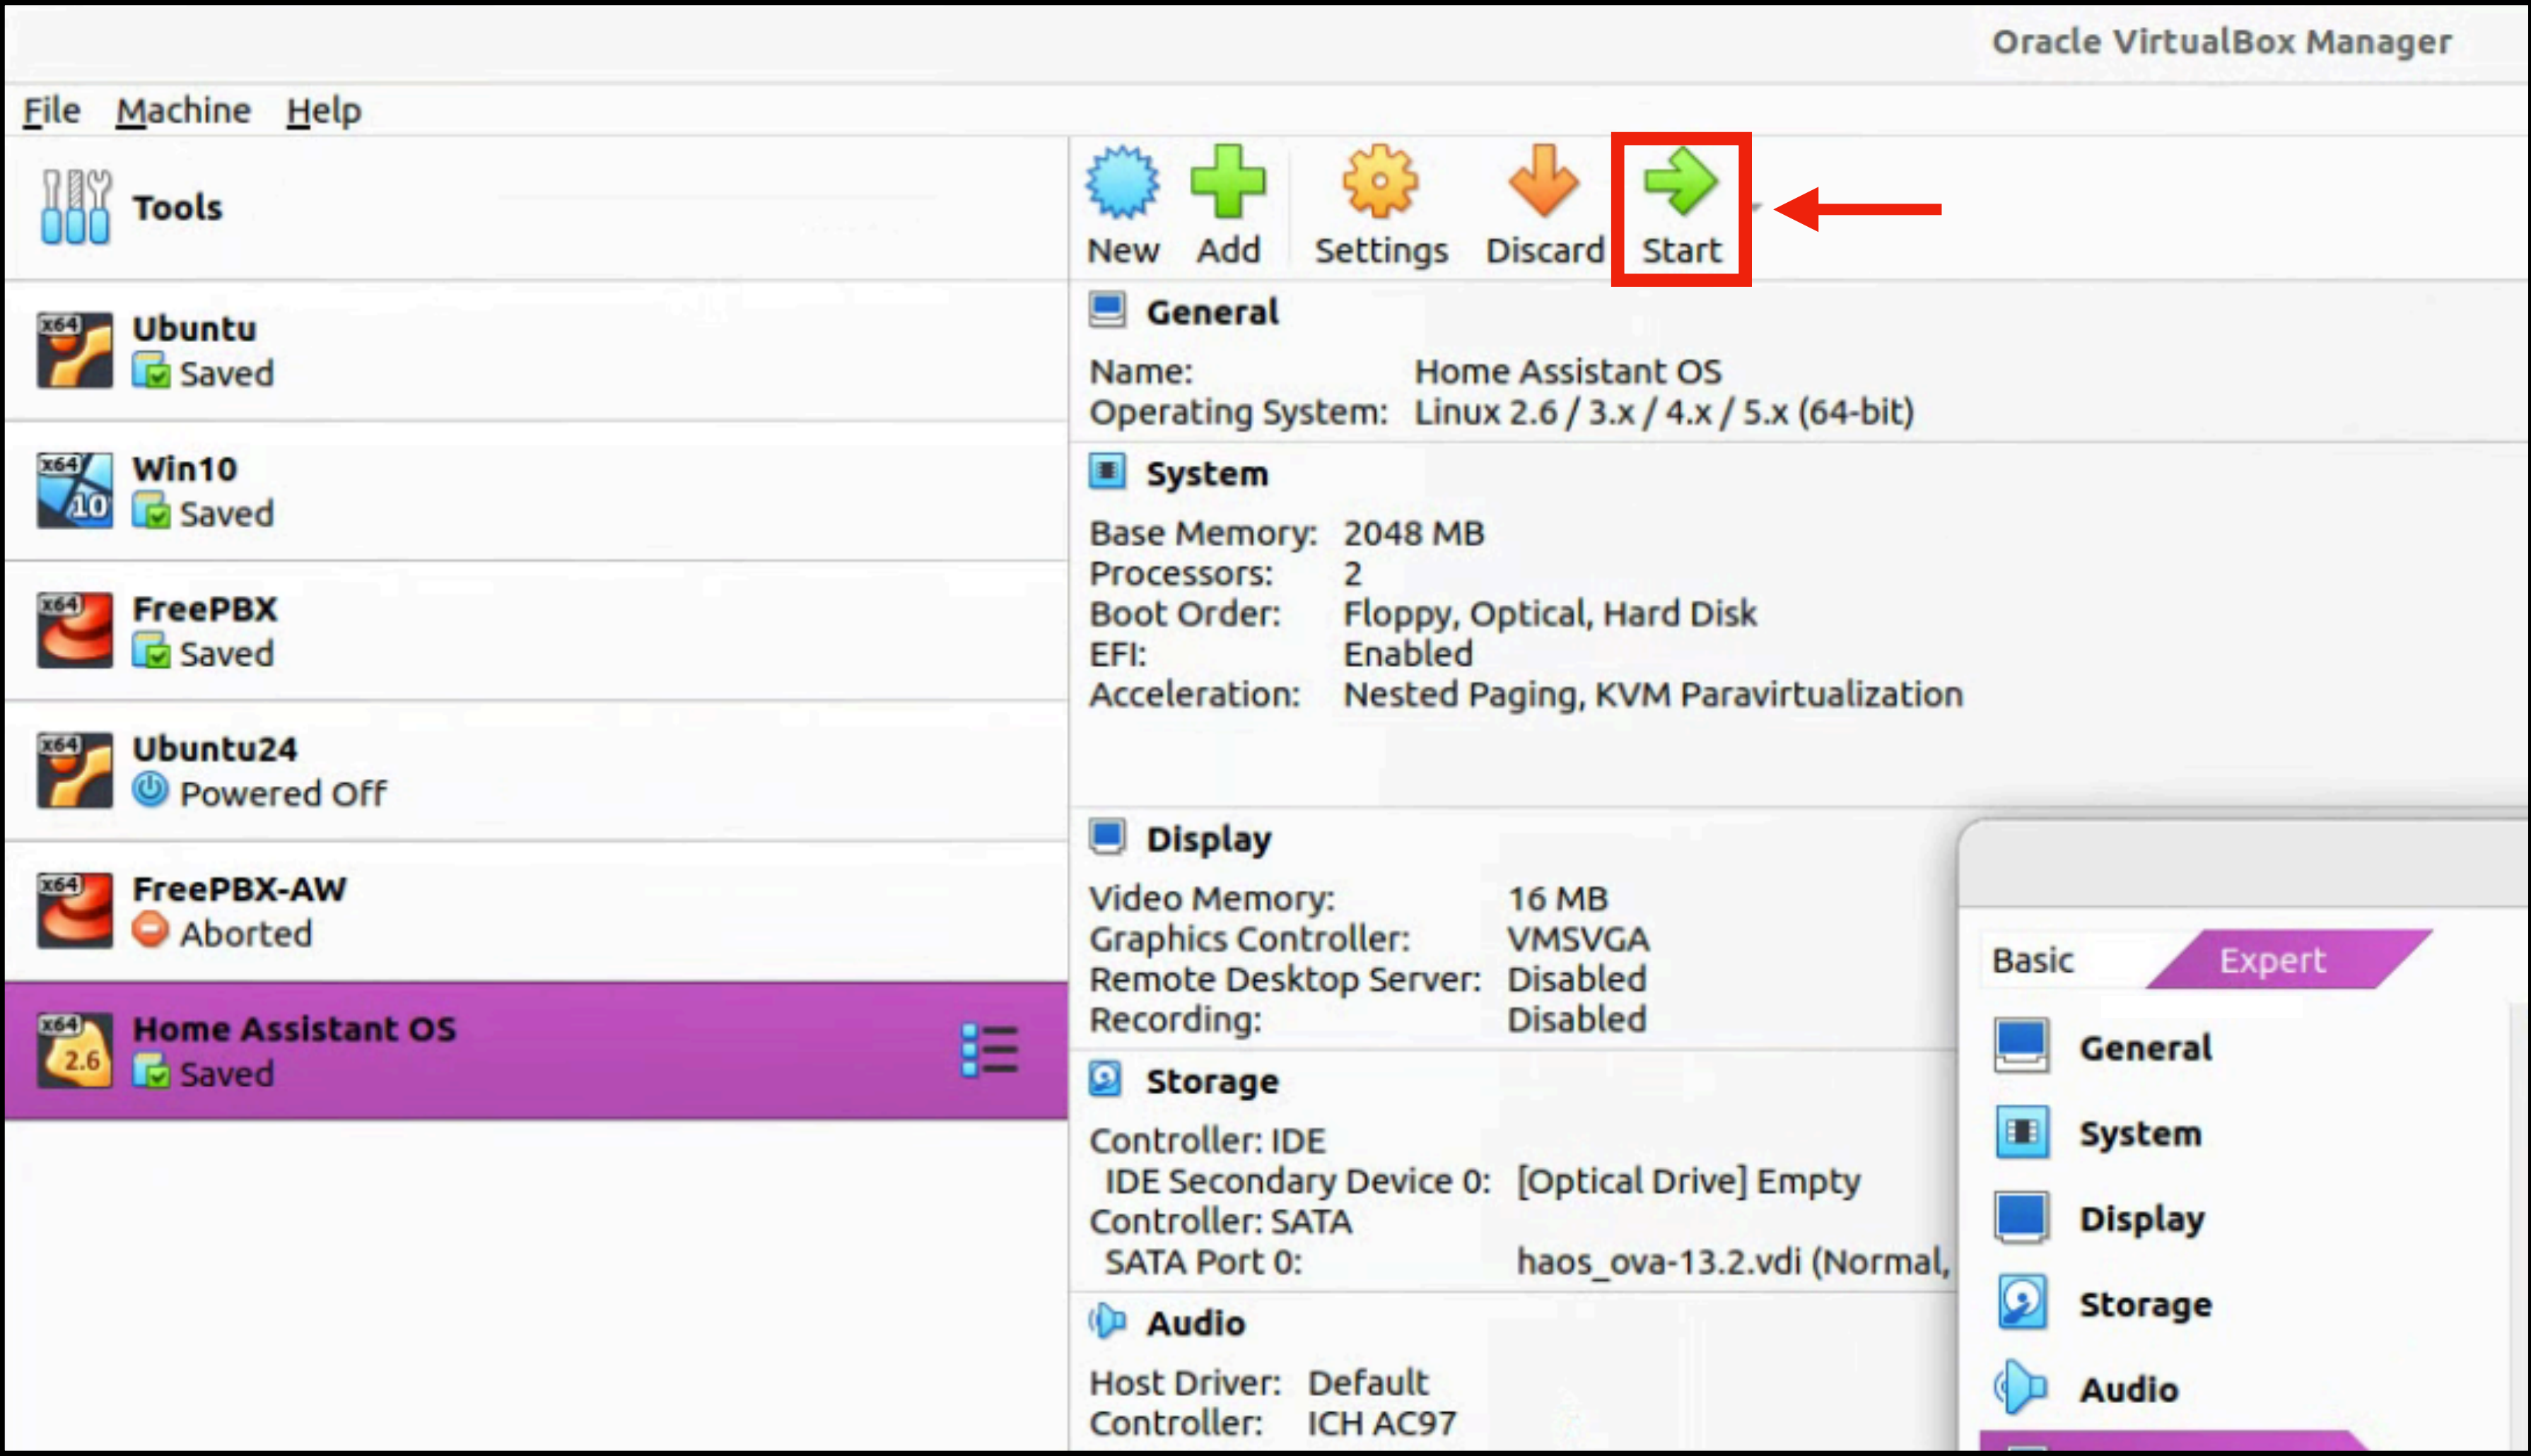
Oracle VirtualBox Manager

File Machine Help

Tools

x64 Ubuntu
Saved

x64 10 Win10
Saved

x64 FreePBX
Saved

x64 Ubuntu24
Powered Off

x64 FreePBX-AW
Aborted

x64 2.6 Home Assistant OS
Saved

New Add Settings Discard Start

General

Name: Home Assistant OS
Operating System: Linux 2.6 / 3.x / 4.x / 5.x (64-bit)

System

Base Memory: 2048 MB
Processors: 2
Boot Order: Floppy, Optical, Hard Disk
EFI: Enabled
Acceleration: Nested Paging, KVM Paravirtualization

Display

Video Memory: 16 MB
Graphics Controller: VMSVGA
Remote Desktop Server: Disabled
Recording: Disabled

Storage

Controller: IDE
IDE Secondary Device 0: [Optical Drive] Empty
Controller: SATA
SATA Port 0: haos_ova-13.2.vdi (Normal,

Audio

Host Driver: Default
Controller: ICH AC97

Basic Expert

General

System

Display

Storage

Audio